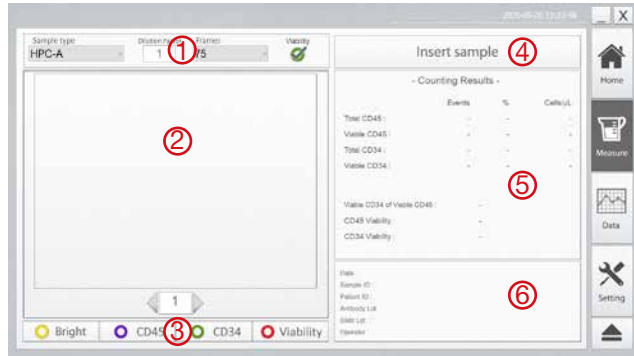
2015-05-26 13:33:58

Sample type
HPC-A

Dilution factor ① Frames
1 75

Viability

②

1

Bright CD45 ③ CD34 Viability

Insert sample ④

- Counting Results -

| | Events | % | Cells/μL |
|---|---|---|---|
| Total CD45 : | - | - | - |
| Viable CD45 : | - | - | - |
| Total CD34 : | - | - | - |
| Viable CD34 : | - | - | - |

⑤

Viable CD34 of Viable CD45 : -
CD45 Viability : -
CD34 Viability : -

Date
Sample ID
Patient ID
Antibody Lot
Slide Lot
Operator

⑥

Home
Measure
Data
Setting